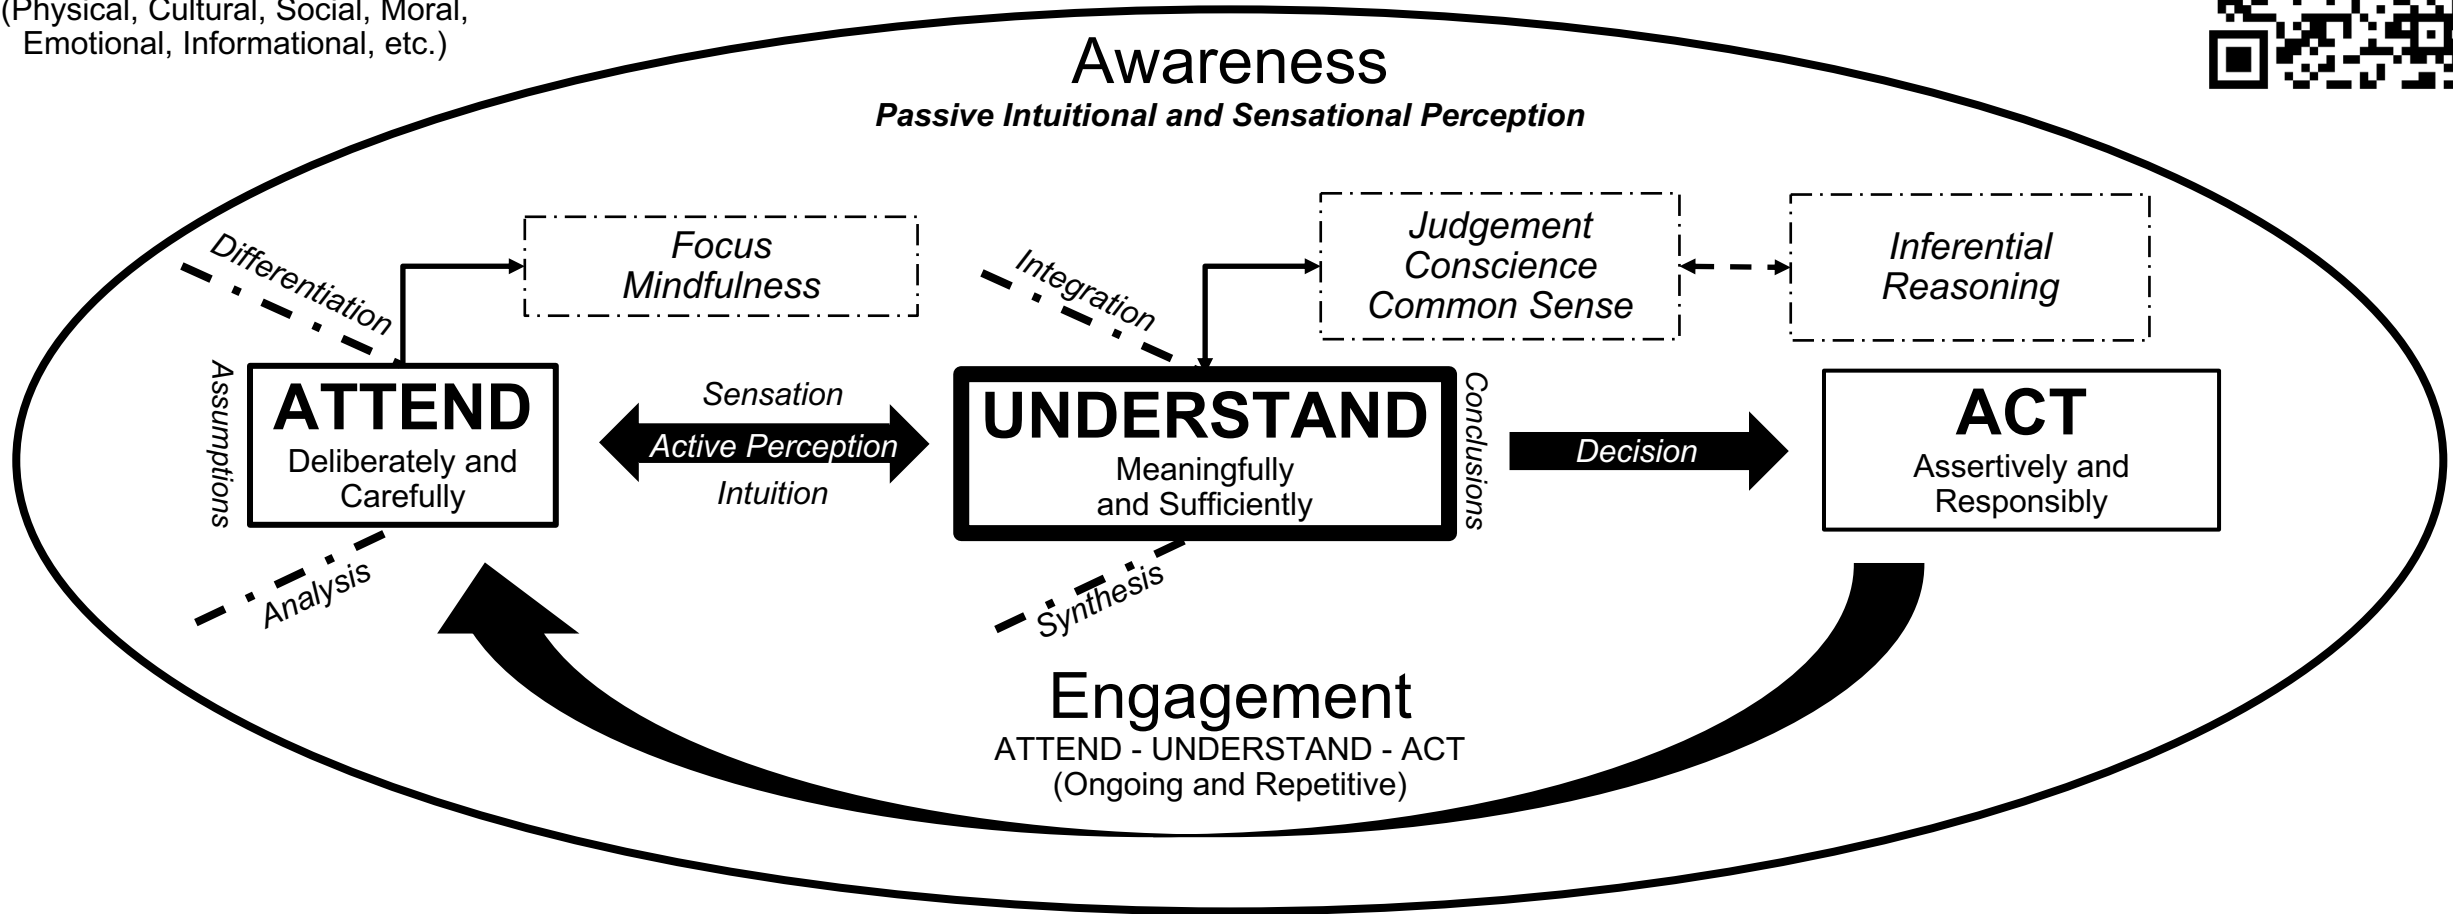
(Physical, Cultural, Social, Moral, Emotional, Informational, etc.)

Awareness
Passive Intuitional and Sensational Perception

Differentiation

Focus
Mindfulness

Integration

Judgement
Conscience
Common Sense

Inferential
Reasoning

Assumptions

ATTEND
Deliberately and Carefully

Sensation
Active Perception
Intuition

UNDERSTAND
Meaningfully and Sufficiently

Conclusions

Decision

ACT
Assertively and Responsibly

Analysis

Synthesis

Engagement
ATTEND - UNDERSTAND - ACT
(Ongoing and Repetitive)